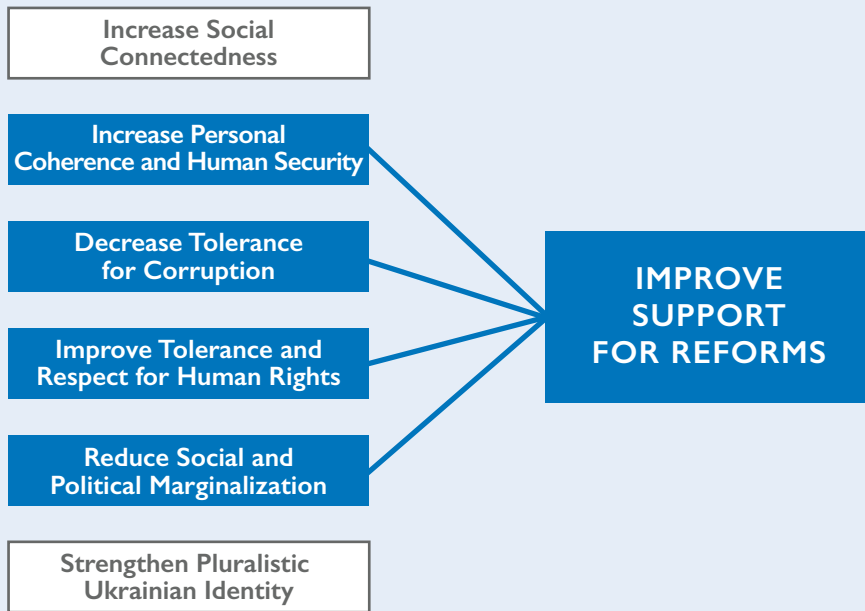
Increase Social Connectedness

Increase Personal Coherence and Human Security

Decrease Tolerance for Corruption

Improve Tolerance and Respect for Human Rights

Reduce Social and Political Marginalization

Strengthen Pluralistic Ukrainian Identity

IMPROVE SUPPORT FOR REFORMS